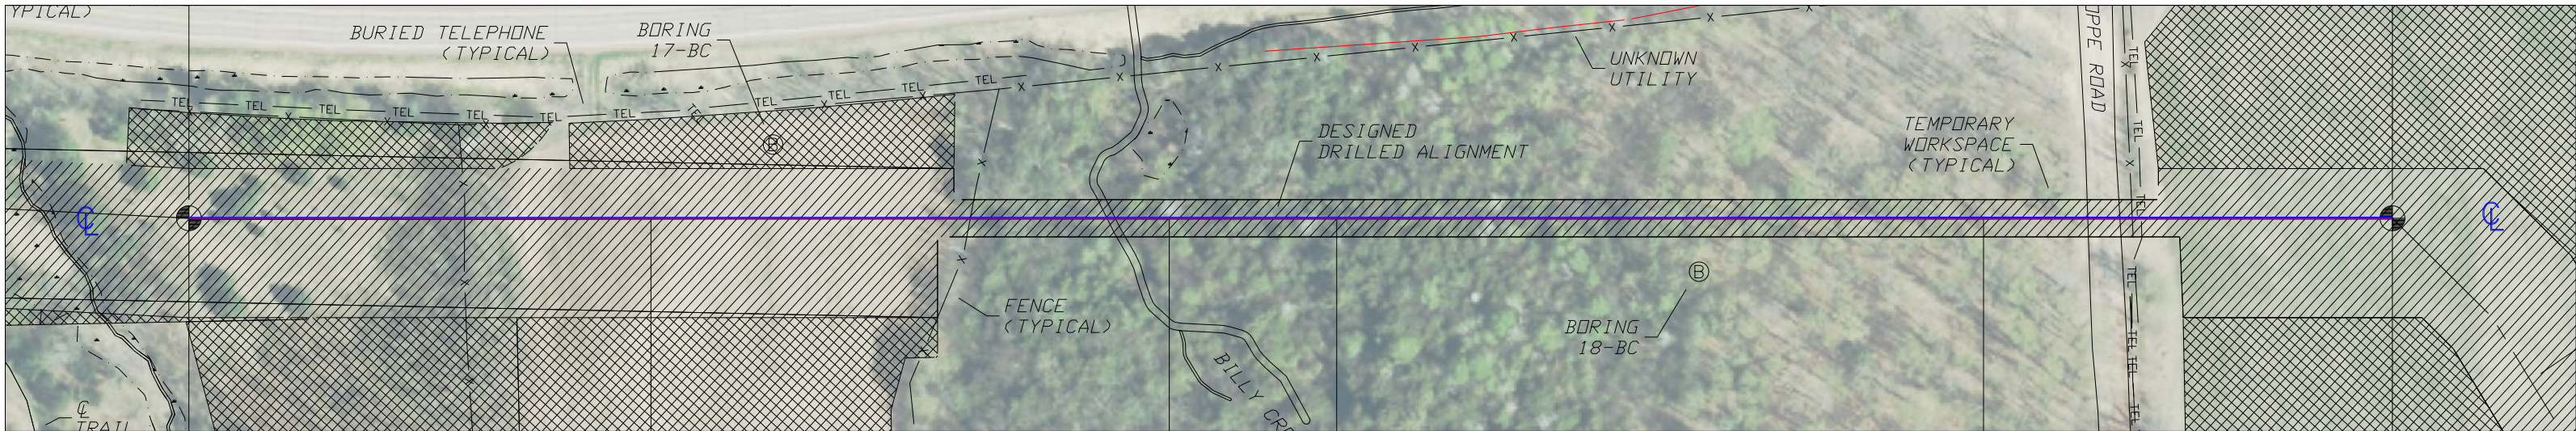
YPICAL)

BURIED TELEPHONE (TYPICAL)

BORING 17-BC

UNKNOWN UTILITY

OPPE ROAD

TEL TEL TEL TEL TEL TEL TEL TEL TEL TEL TEL TEL TEL

B

DESIGNED DRILLED ALIGNMENT

TEMPORARY WORKSPACE (TYPICAL)

TEL

TEL

TEL

℄

℄

FENCE (TYPICAL)

B

BORING 18-BC

BILLY CR

TEL

TEL TEL

TEL

℄ TRAIL